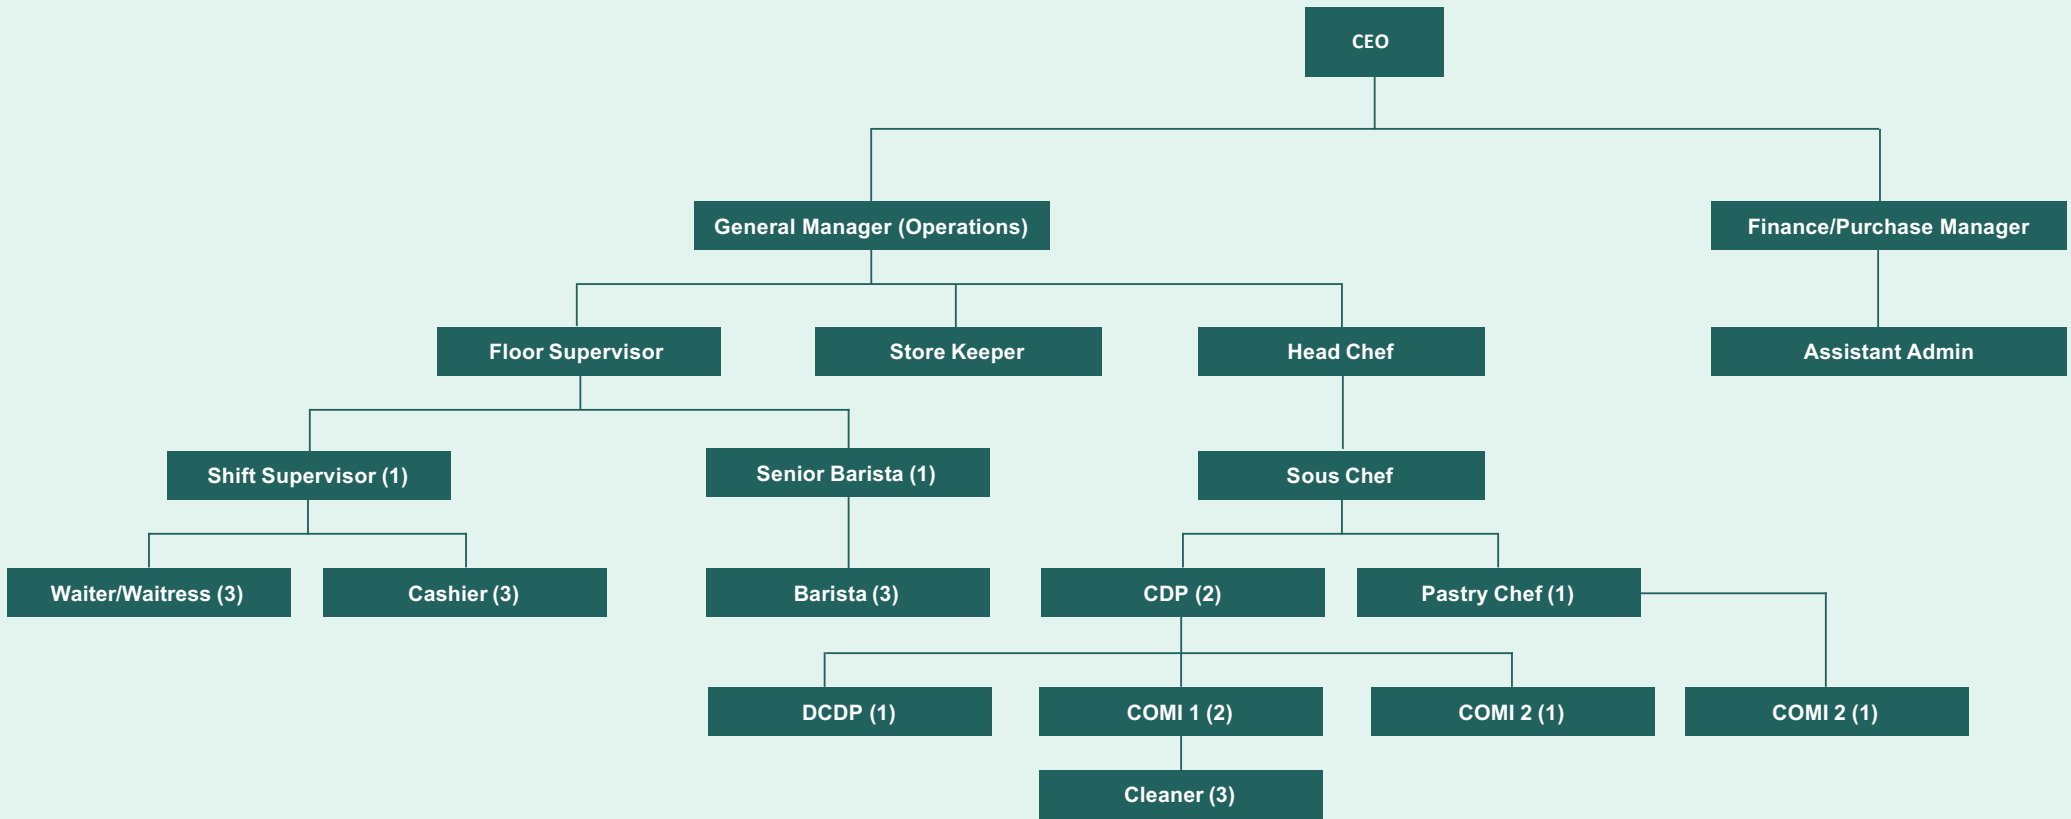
CEO

General Manager (Operations)

Finance/Purchase Manager

Floor Supervisor

Store Keeper

Head Chef

Assistant Admin

Shift Supervisor (1)

Senior Barista (1)

Sous Chef

Waiter/Waitress (3)

Cashier (3)

Barista (3)

CDP (2)

Pastry Chef (1)

DCDP (1)

COMI 1 (2)

COMI 2 (1)

COMI 2 (1)

Cleaner (3)